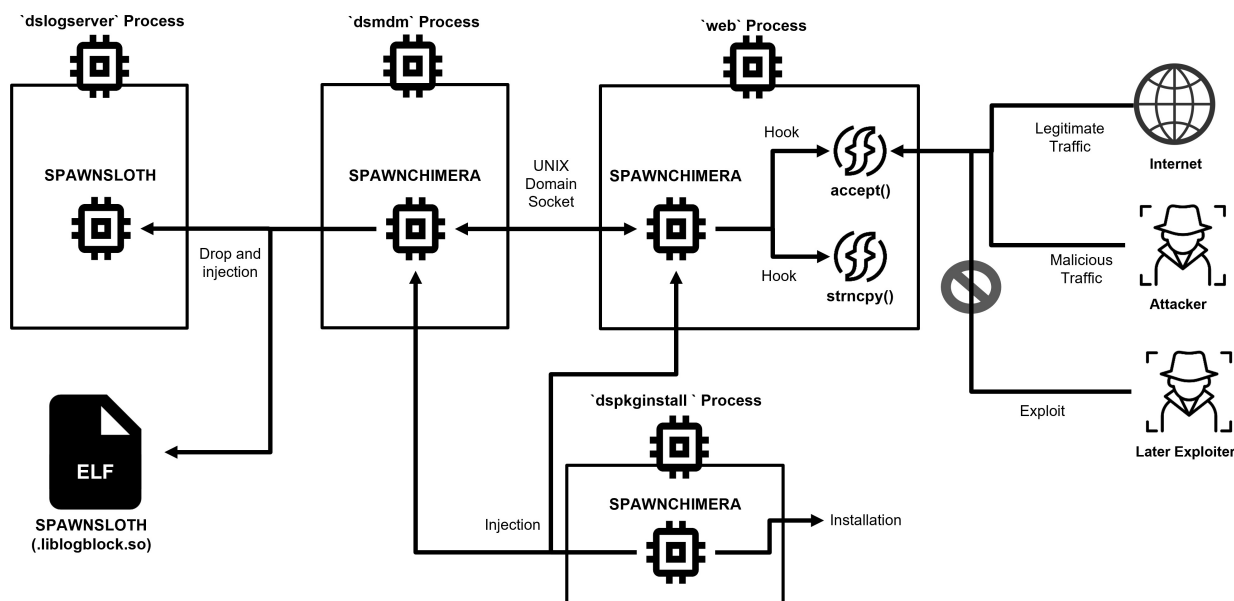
`dslogserver` Process

SPAWNSLOTH

`dsmdm` Process

SPAWNCHIMERA

UNIX Domain Socket

`web` Process

SPAWNCHIMERA

Hook

accept()

Hook

strncpy()

Legitimate Traffic

Internet

Malicious Traffic

Attacker

Exploit

Later Exploiter

Drop and injection

ELF

SPAWNSLOTH (.liblogblock.so)

`dspkginstall ` Process

SPAWNCHIMERA

Injection

Installation